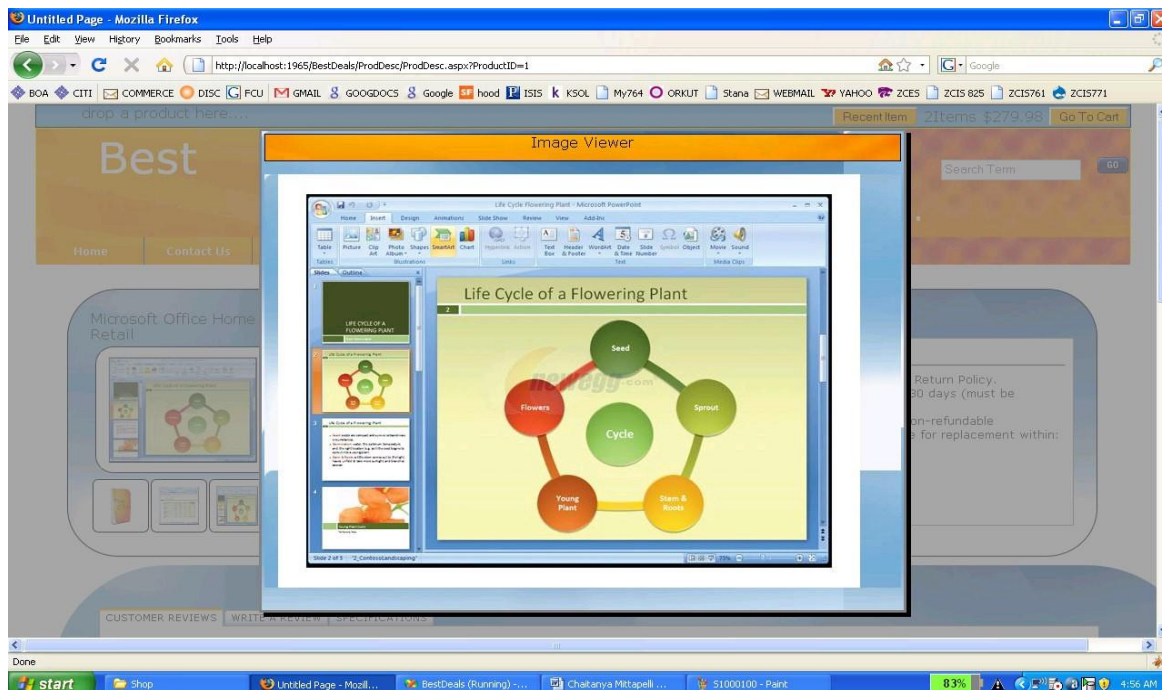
Untitled Page - Mozilla Firefox

File Edit View History Bookmarks Tools Help

http://localhost:1965/BestDeals/ProdDesc/ProdDesc.aspx?ProductID=1

Google

BOA CITI COMMERCE DISC FCU GMAIL GOOGDOCS Google hood ISIS KSOL My764 ORKUT Stana WEBMAIL YAHOO ZCES ZCIS 825 ZCIS761 ZCIS771

drop a product here ...

Recent Item 2Items $279.98 Go To Cart

Best

Search Term GO

Home Contact Us

Microsoft Office Home Retail

Image Viewer

Life Cycle Flowering Plant - Microsoft PowerPoint

Home Insert Design Animations Slide Show Review View Add-Ins

Table Picture Clip Art Photo Album Shapes SmartArt Chart Hyperlink Action Text Box Header & Footer WordArt Date & Time Slide Number Symbol Object Movie Sound

Tables Illustrations Links Text Media Clips

Slides Outline

LIFE CYCLE OF A FLOWERING PLANT

Life Cycle of a Flowering Plant

Life Cycle of a Flowering Plant

Seed

Sprout

Stem & Roots

Young Plant

Flowers

Cycle

newegg.com

Slide 2 of 5 "2_Contosolandscaping"

Return Policy.
30 days (must be

on-refundable
e for replacement within:

CUSTOMER REVIEWS WRITE A REVIEW SPECIFICATIONS

Done

start Shop Untitled Page - Mozil... BestDeals (Running) -... Chaitanya Mittapelli ... S1000100 - Paint 83% 4:56 AM